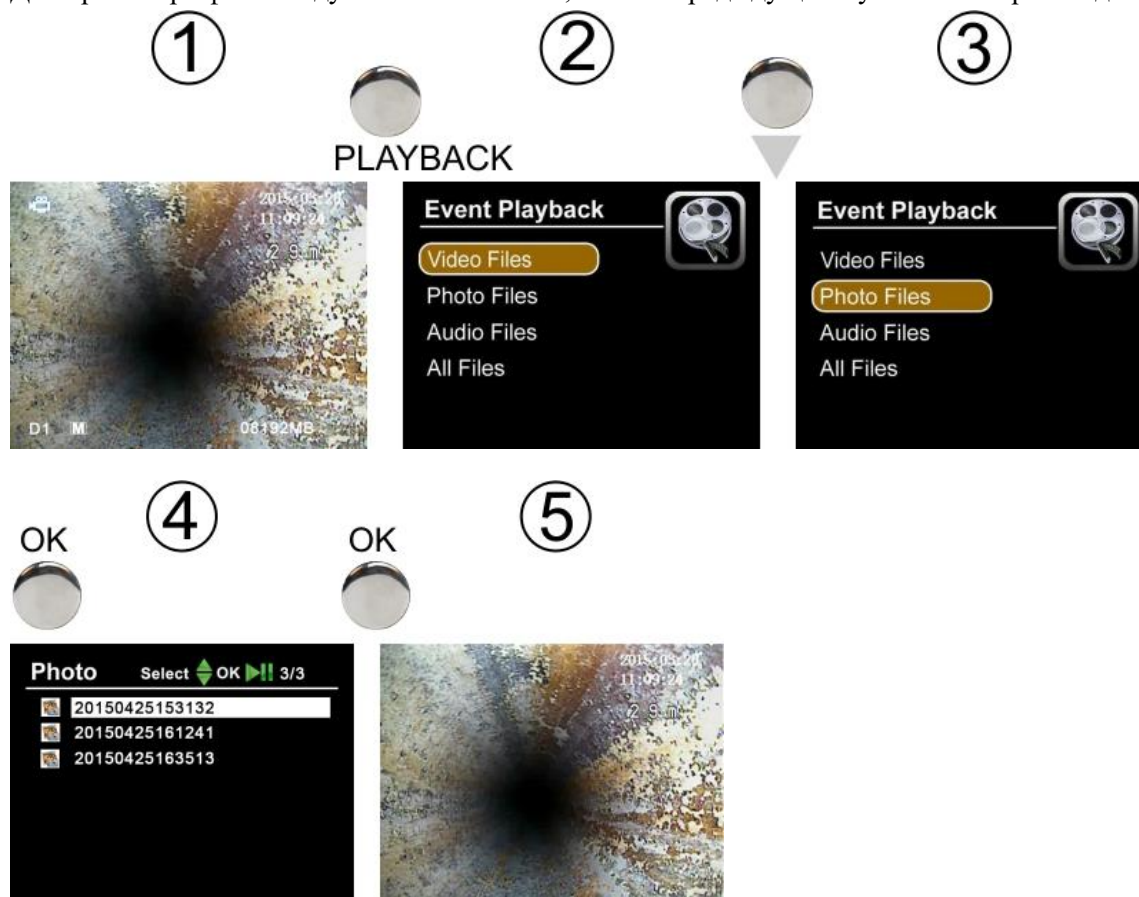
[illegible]

①

PLAYBACK

②

③

2015-05-28
11:09:24
2.9m

D1 M 08192MB

Event Playback
Video Files
Photo Files
Audio Files
All Files

Event Playback
Video Files
Photo Files
Audio Files
All Files

OK

④

OK

⑤

Photo Select OK 3/3
20150425153132
20150425161241
20150425163513

2015-05-28
11:09:24
2.9m